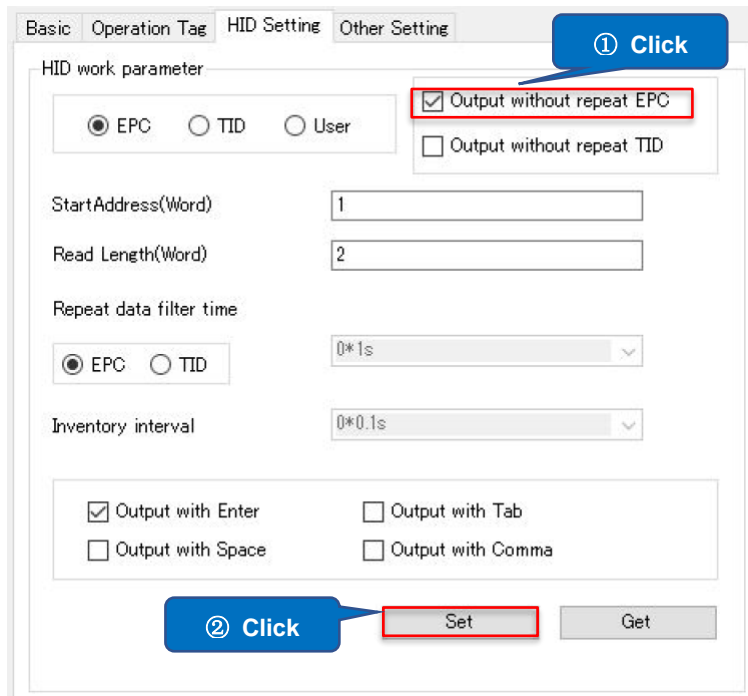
Basic | Operation Tag | HID Setting | Other Setting

① Click

HID work parameter

EPC  TID  User

Output without repeat EPC

Output without repeat TID

StartAddress(Word) 1

Read Length(Word) 2

Repeat data filter time

EPC  TID

0*1s

Inventory interval

0*0.1s

Output with Enter

Output with Tab

Output with Space

Output with Comma

② Click

Set

Get